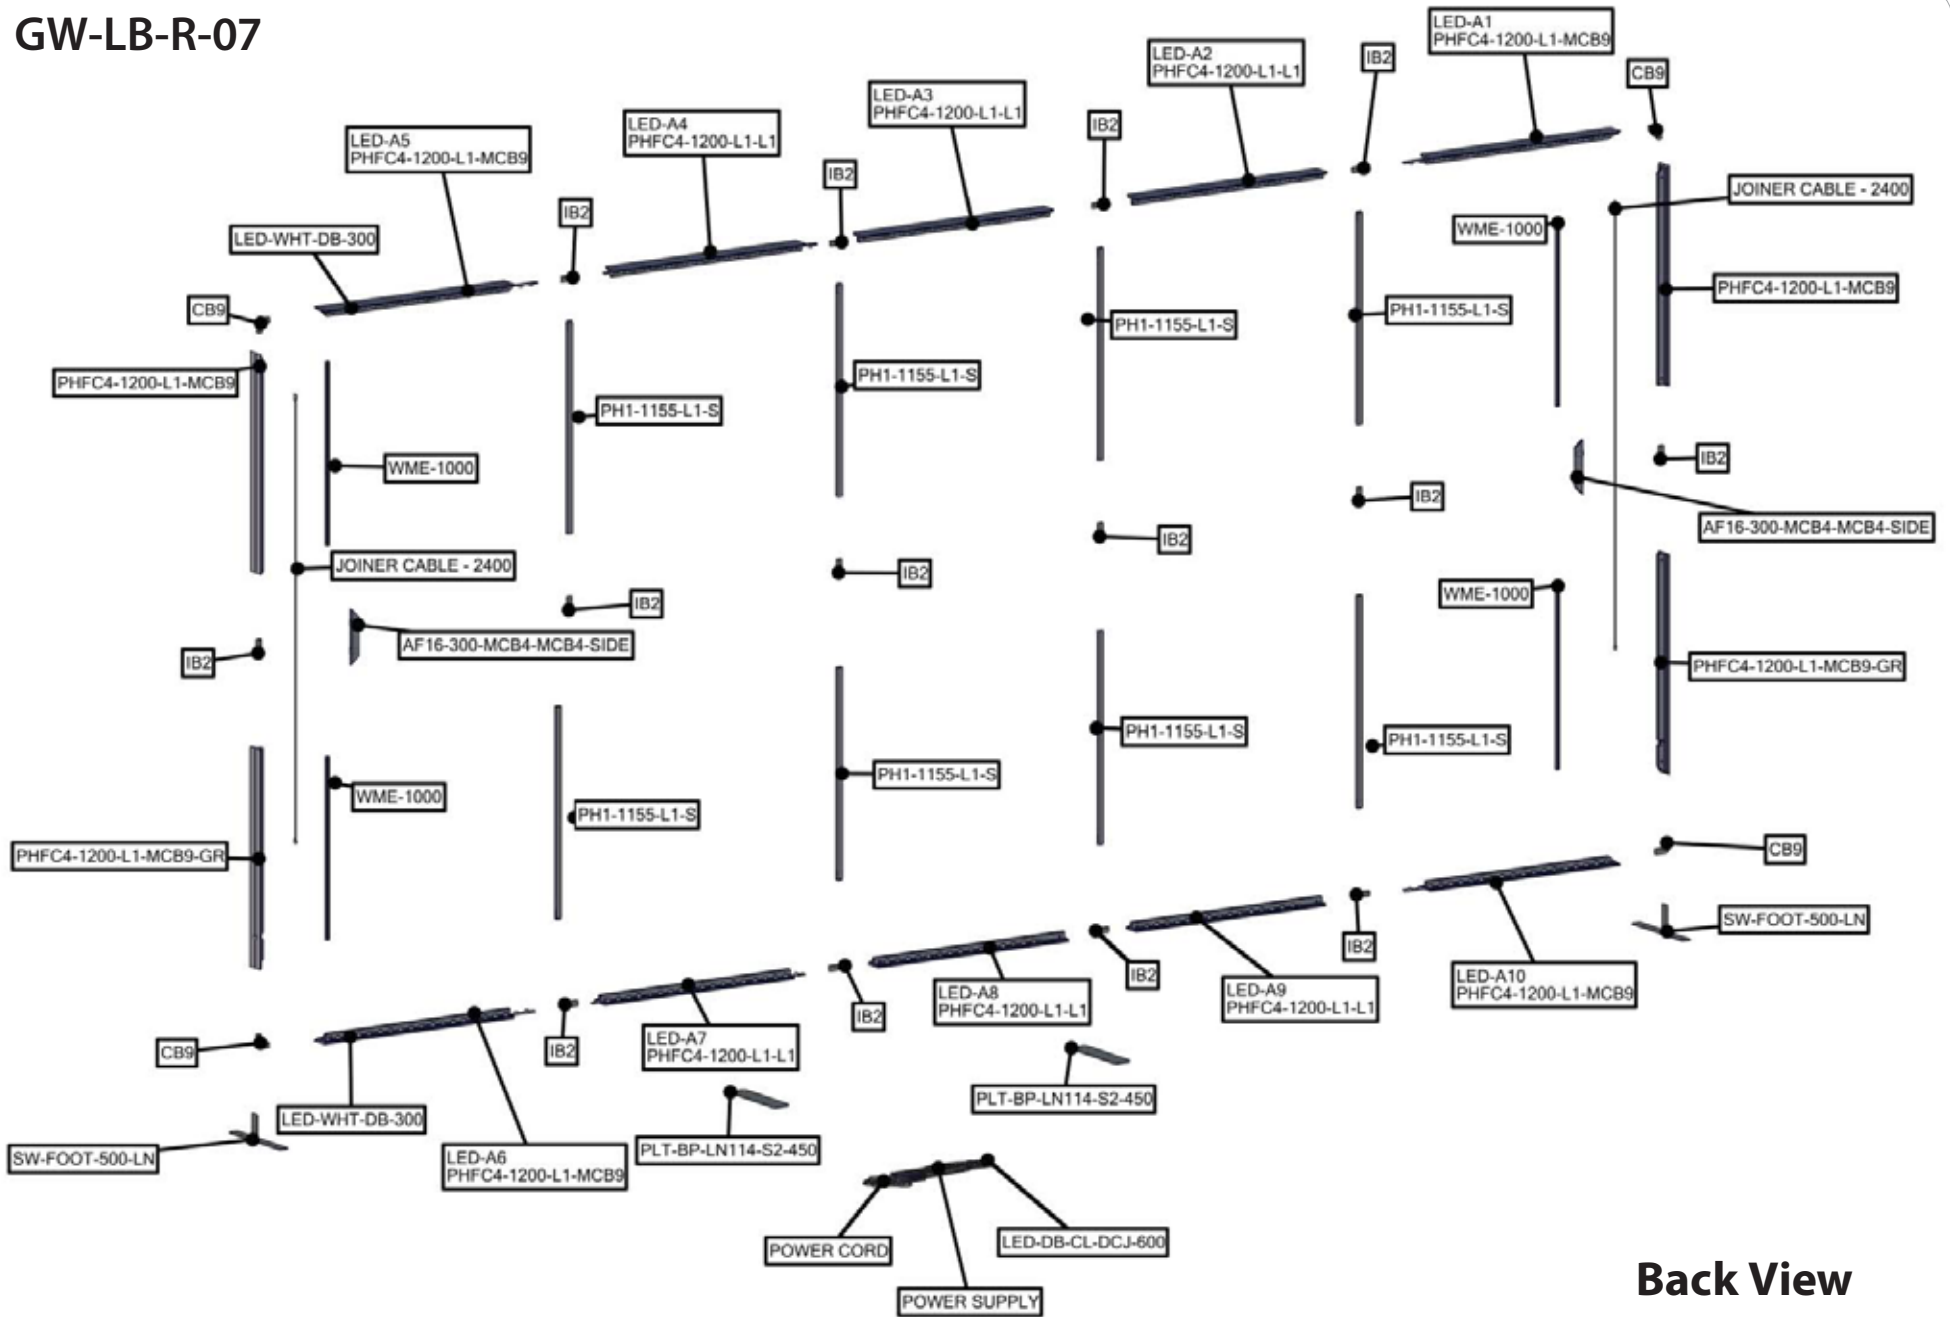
GW-LB-R-07

LED-A1
PHFC4-1200-L1-MCB9

LED-A2
PHFC4-1200-L1-L1

IB2

CB9

LED-A3
PHFC4-1200-L1-L1

IB2

LED-A4
PHFC4-1200-L1-L1

IB2

LED-A5
PHFC4-1200-L1-MCB9

IB2

LED-WHT-DB-300

CB9

JOINER CABLE - 2400

WME-1000

PHFC4-1200-L1-MCB9

PH1-1155-L1-S

PH1-1155-L1-S

PH1-1155-L1-S

PHFC4-1200-L1-MCB9

PH1-1155-L1-S

WME-1000

IB2

IB2

AF16-300-MCB4-MCB4-SIDE

IB2

JOINER CABLE - 2400

IB2

IB2

WME-1000

AF16-300-MCB4-MCB4-SIDE

IB2

PHFC4-1200-L1-MCB9-GR

PH1-1155-L1-S

PH1-1155-L1-S

PH1-1155-L1-S

WME-1000

PH1-1155-L1-S

PHFC4-1200-L1-MCB9-GR

CB9

SW-FOOT-500-LN

IB2

IB2

LED-A10
PHFC4-1200-L1-MCB9

LED-A9
PHFC4-1200-L1-L1

LED-A8
PHFC4-1200-L1-L1

IB2

CB9

IB2

LED-A7
PHFC4-1200-L1-L1

PLT-BP-LN114-S2-450

LED-WHT-DB-300

SW-FOOT-500-LN

LED-A6
PHFC4-1200-L1-MCB9

PLT-BP-LN114-S2-450

POWER CORD

LED-DB-CL-DCJ-600

POWER SUPPLY

Back View